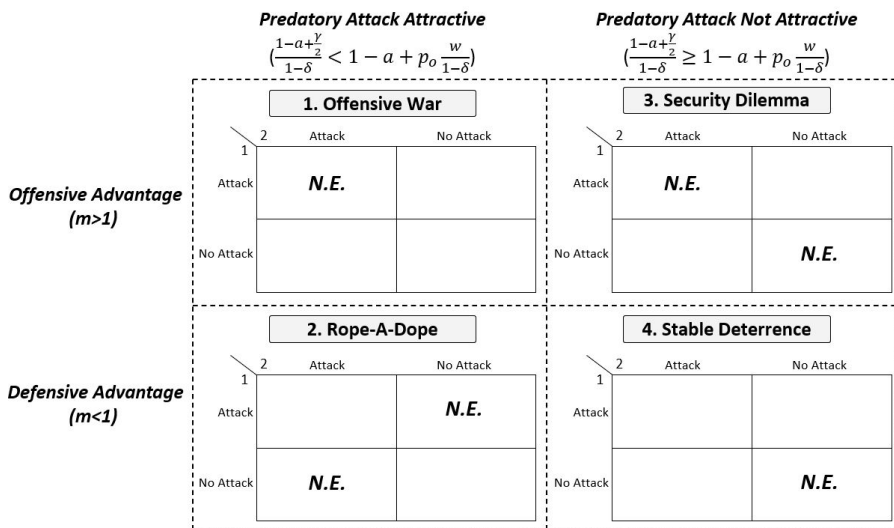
Predatory Attack Attractive
$(\frac{1-a+\frac{\gamma}{2}}{1-\delta} < 1-a+p_o\frac{w}{1-\delta})$

Predatory Attack Not Attractive
$(\frac{1-a+\frac{\gamma}{2}}{1-\delta} \geq 1-a+p_o\frac{w}{1-\delta})$

Offensive Advantage (m>1)

1. Offensive War

| 1 \ 2 | Attack | No Attack |
|---|---|---|
| Attack | N.E. | |
| No Attack | | |

3. Security Dilemma

| 1 \ 2 | Attack | No Attack |
|---|---|---|
| Attack | N.E. | |
| No Attack | | N.E. |

Defensive Advantage (m<1)

2. Rope-A-Dope

| 1 \ 2 | Attack | No Attack |
|---|---|---|
| Attack | | N.E. |
| No Attack | N.E. | |

4. Stable Deterrence

| 1 \ 2 | Attack | No Attack |
|---|---|---|
| Attack | | |
| No Attack | | N.E. |